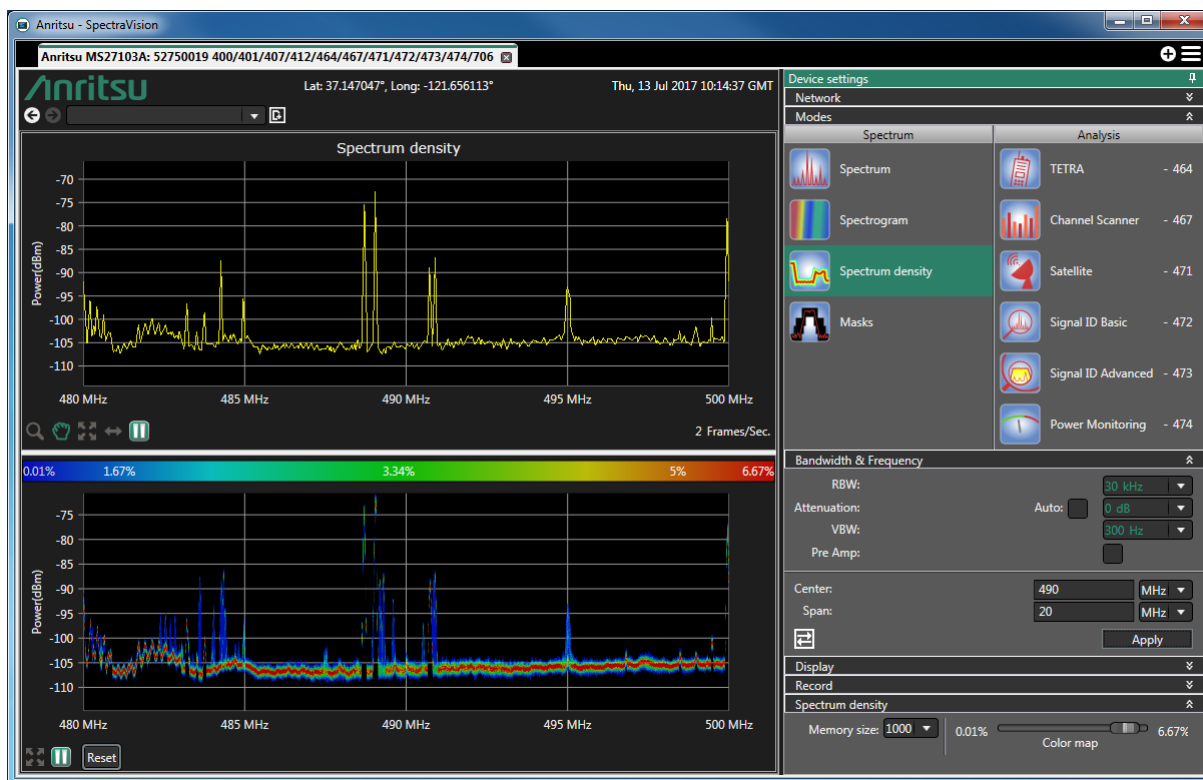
Anritsu - SpectraVision

Anritsu MS27103A: 52750019 400/401/407/412/464/467/471/472/473/474/706

Anritsu

Lat: 37.147047°, Long: -121.656113°

Thu, 13 Jul 2017 10:14:37 GMT

Spectrum density

-70
-75
-80
-85
-90
-95
-100
-105
-110

Power(dBm)

480 MHz
485 MHz
490 MHz
495 MHz
500 MHz

2 Frames/Sec.

0.01%
1.67%
3.34%
5%
6.67%

-75
-80
-85
-90
-95
-100
-105
-110

Power(dBm)

480 MHz
485 MHz
490 MHz
495 MHz
500 MHz

Reset

Device settings

Network

Modes

Spectrum

Analysis

Spectrum

Spectrogram

Spectrum density

Masks

TETRA - 464

Channel Scanner - 467

Satellite - 471

Signal ID Basic - 472

Signal ID Advanced - 473

Power Monitoring - 474

Bandwidth & Frequency

RBW: 30 kHz

Attenuation: Auto: 0 dB

VBW: 300 Hz

Pre Amp:

Center: 490 MHz

Span: 20 MHz

Apply

Display

Record

Spectrum density

Memory size: 1000

0.01%

Color map

6.67%